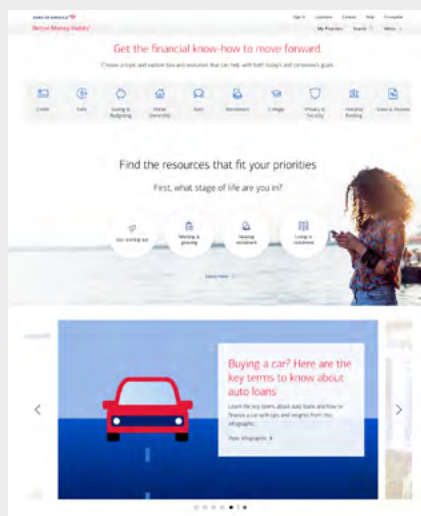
BANK OF AMERICA

Better Money Habits

Sign In

Locations

Contact

Help

En español

My Priorities

Search

Menu

Get the financial know-how to move forward

Choose a topic and explore tips and resources that can help with both today's and tomorrow's goals.

Credit

Debt

Saving & Budgeting

Home Ownership

Auto

Retirement

College

Privacy & Security

Personal Banking

Taxes & Income

Find the resources that fit your priorities

First, what stage of life are you in?

Just starting out

Working & growing

Nearing retirement

Living in retirement

Learn more

Buying a car? Here are the key terms to know about auto loans

Learn the key terms about auto loans and how to finance a car with tips and insights from this infographic.

View infographic